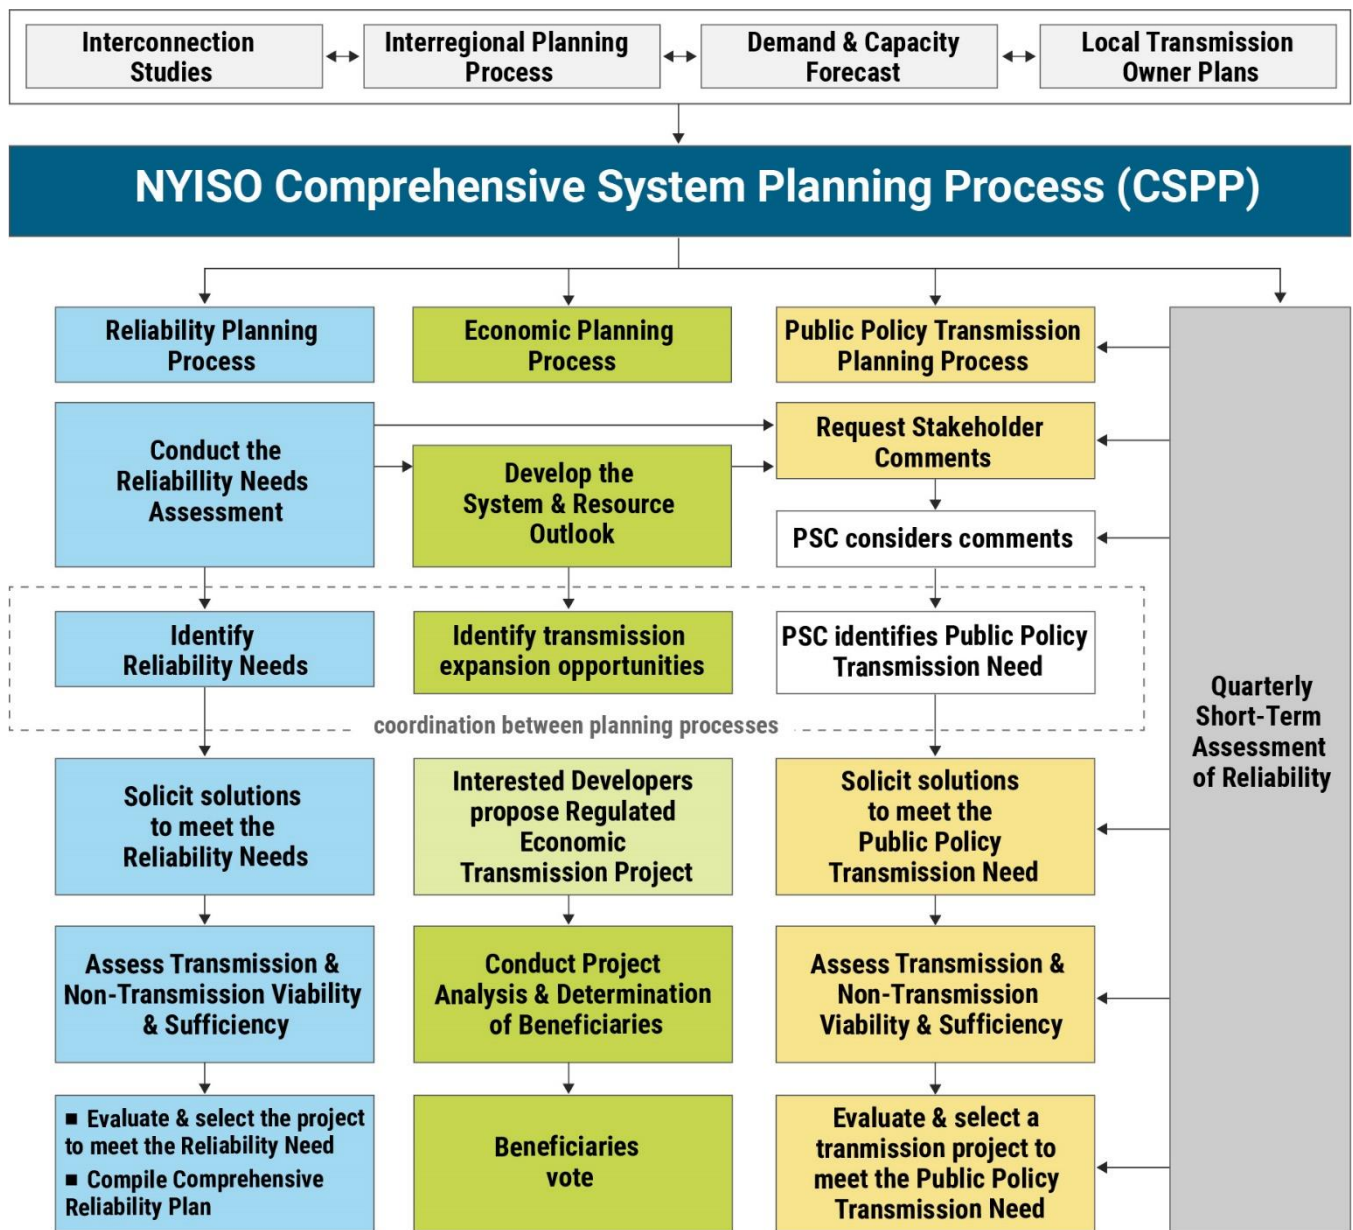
Interconnection Studies

Interregional Planning Process

Demand & Capacity Forecast

Local Transmission Owner Plans

NYISO Comprehensive System Planning Process (CSPP)

Reliability Planning Process

Economic Planning Process

Public Policy Transmission Planning Process

Quarterly Short-Term Assessment of Reliability

Conduct the Reliabillity Needs Assessment

Develop the System & Resource Outlook

Request Stakeholder Comments

PSC considers comments

Identify Reliability Needs

Identify transmission expansion opportunities

PSC identifies Public Policy Transmission Need

coordination between planning processes

Solicit solutions to meet the Reliability Needs

Interested Developers propose Regulated Economic Transmission Project

Solicit solutions to meet the Public Policy Transmission Need

Assess Transmission & Non-Transmission Viability & Sufficiency

Conduct Project Analysis & Determination of Beneficiaries

Assess Transmission & Non-Transmission Viability & Sufficiency

■ Evaluate & select the project to meet the Reliability Need
■ Compile Comprehensive Reliability Plan

Beneficiaries vote

Evaluate & select a tranmission project to meet the Public Policy Transmission Need